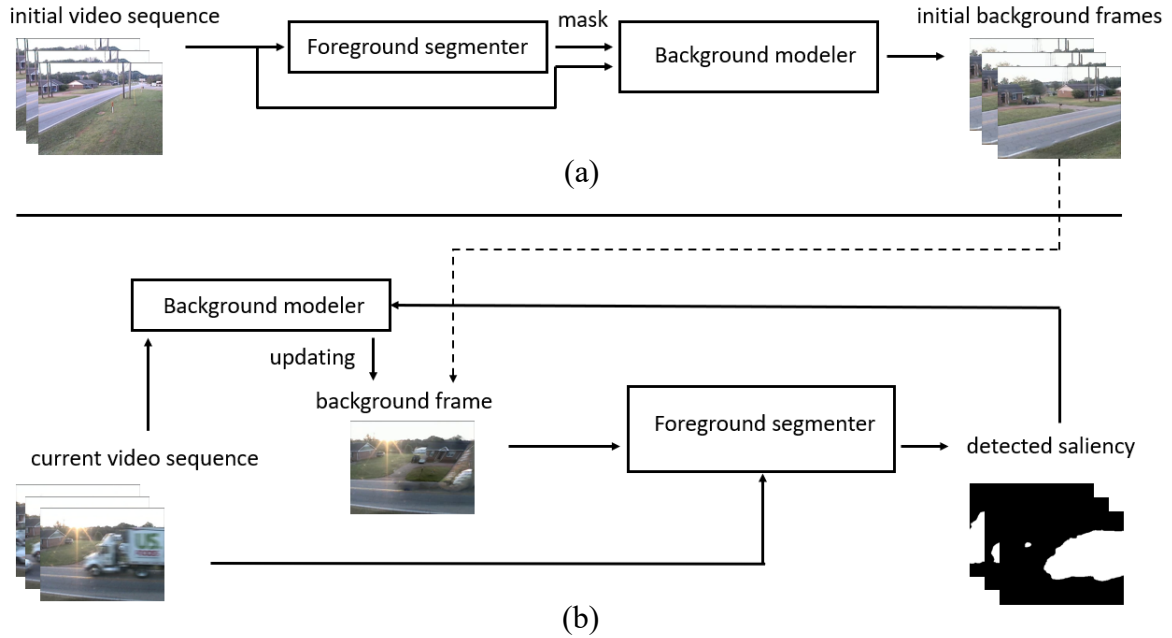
initial video sequence

Foreground segmenter

mask

Background modeler

initial background frames

(a)

Background modeler

updating

background frame

current video sequence

Foreground segmenter

detected saliency

(b)